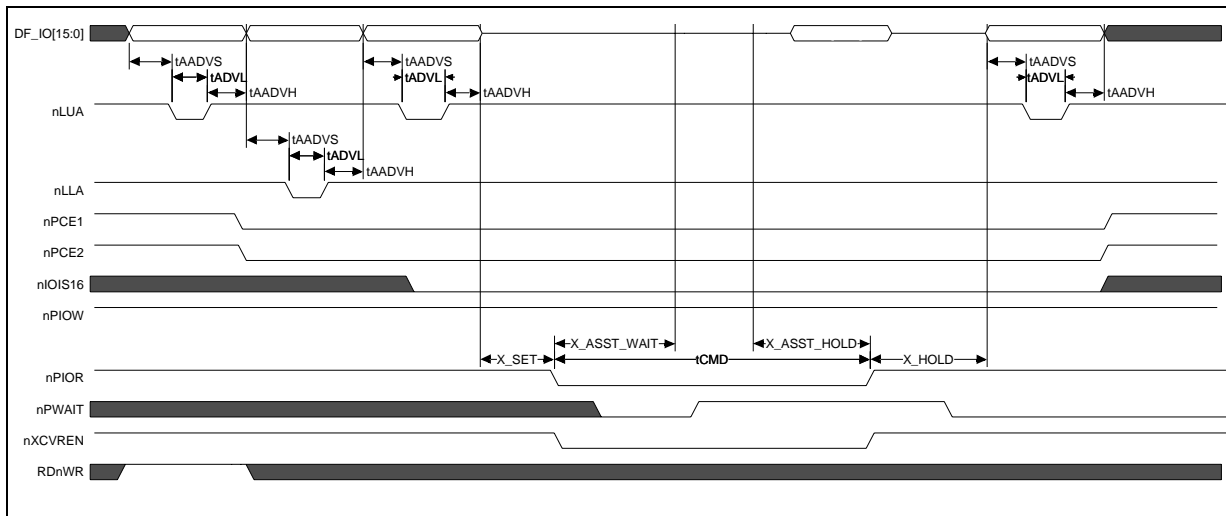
DF_IO[15:0]

tAADVS
tADVL
tAADVH

tAADVS
tADVL
tAADVH

tAADVS
tADVL
tAADVH

nLUA

tAADVS
tADVL
tAADVH

nLLA

nPCE1

nPCE2

nIOIS16

nPIOW

X_SET
X_ASST_WAIT
tCMD
X_ASST_HOLD
X_HOLD

nPIOR

nPWAIT

nXCVREN

RDnWR